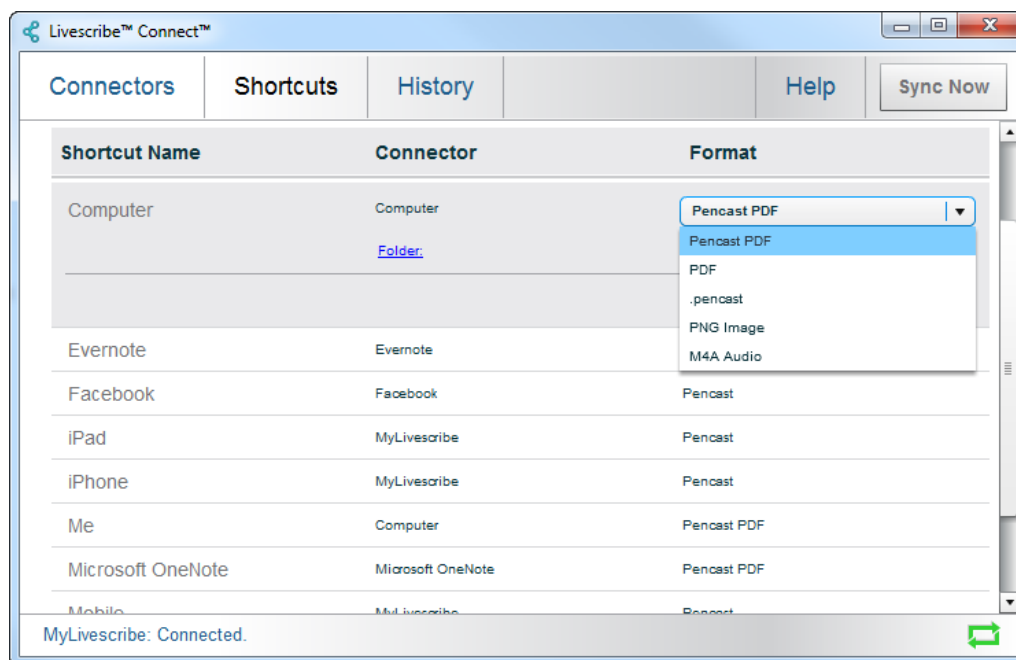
Livescribe™ Connect™

Connectors | Shortcuts | History | Help | Sync Now

| Shortcut Name | Connector | Format |
|---|---|---|
| Computer | Computer<br>Folder: | Pencast PDF ▾<br>Pencast PDF<br>PDF<br>.pencast<br>PNG Image<br>M4A Audio |
| Evernote | Evernote | |
| Facebook | Facebook | Pencast |
| iPad | MyLivescribe | Pencast |
| iPhone | MyLivescribe | Pencast |
| Me | Computer | Pencast PDF |
| Microsoft OneNote | Microsoft OneNote | Pencast PDF |
| Mobile | MyLivescribe | Pencast |

MyLivescribe: Connected.